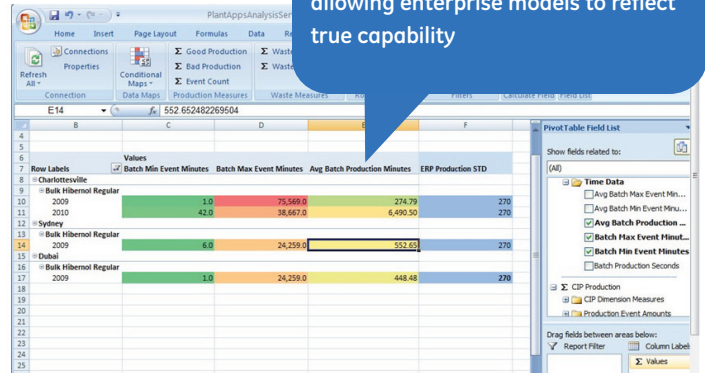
allowing enterprise models to reflect true capability

PlantAppsAnalysisSer

Home Insert Page Layout Formulas Data Re

Refresh All Connections Properties Connection

Conditional Maps Data Maps

Σ Good Production Σ Bad Production Σ Event Count Production Measures

Σ Waste Σ Waste Waste Measures

Filters Calculate Field Field List

E14 $f_x$ 552.652482269504

| | B | C | D | E | F |
|---|---|---|---|---|---|
| 4 | | | | | |
| 5 | | | | | |
| 6 | | Values | | | |
| 7 | Row Labels | Batch Min Event Minutes | Batch Max Event Minutes | Avg Batch Production Minutes | ERP Production STD |
| 8 | ⊟ Charlottesville | | | | |
| 9 | ⊟ Bulk Hibernol Regular | | | | |
| 10 | 2009 | 1.0 | 75,569.0 | 274.79 | 270 |
| 11 | 2010 | 42.0 | 38,667.0 | 6,490.50 | 270 |
| 12 | ⊟ Sydney | | | | |
| 13 | ⊟ Bulk Hibernol Regular | | | | |
| 14 | 2009 | 6.0 | 24,259.0 | 552.65 | 270 |
| 15 | ⊟ Dubai | | | | |
| 16 | ⊟ Bulk Hibernol Regular | | | | |
| 17 | 2009 | 1.0 | 24,259.0 | 448.48 | 270 |
| 18 | | | | | |
| 19 | | | | | |
| 20 | | | | | |
| 21 | | | | | |
| 22 | | | | | |
| 23 | | | | | |
| 24 | | | | | |
| 25 | | | | | |

PivotTable Field List

Show fields related to:

(All)

Time Data
Avg Batch Max Event Min...
Avg Batch Min Event Minu...
Avg Batch Production ...
Batch Max Event Minut...
Batch Min Event Minutes
Batch Production Seconds

Σ CIP Production
CIP Dimension Measures
Production Event Amounts

Drag fields between areas below:

Report Filter

Column Labels

Σ Values